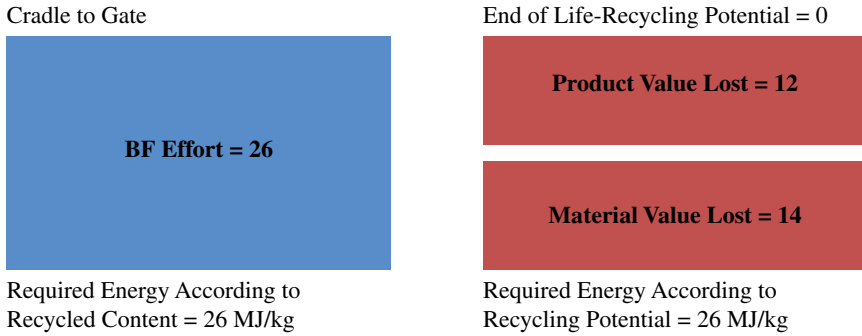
Cradle to Gate

BF Effort = 26

Required Energy According to Recycled Content = 26 MJ/kg

End of Life-Recycling Potential = 0

Product Value Lost = 12

Material Value Lost = 14

Required Energy According to Recycling Potential = 26 MJ/kg